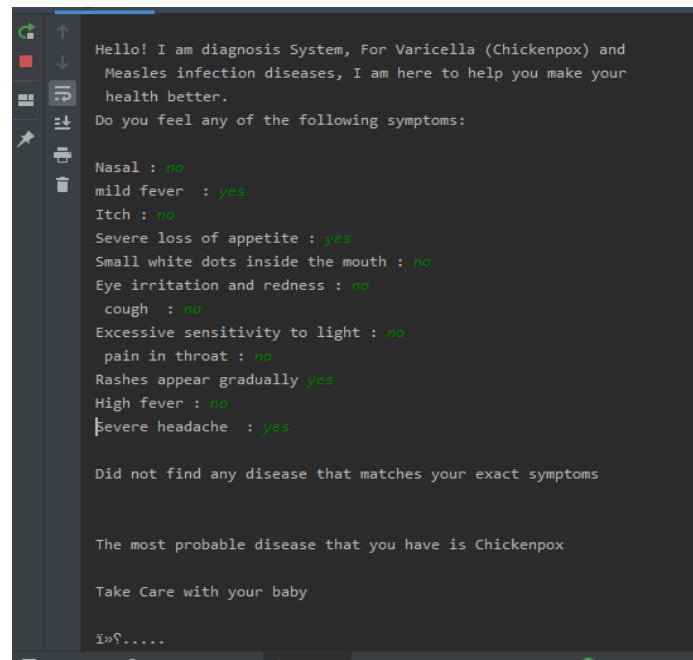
Hello! I am diagnosis System, For Varicella (Chickenpox) and Measles infection diseases, I am here to help you make your health better.
Do you feel any of the following symptoms:

Nasal : no
mild fever : yes
Itch : no
Severe loss of appetite : yes
Small white dots inside the mouth : no
Eye irritation and redness : no
cough : no
Excessive sensitivity to light : no
pain in throat : no
Rashes appear gradually yes
High fever : no
Severe headache : yes

Did not find any disease that matches your exact symptoms

The most probable disease that you have is Chickenpox

Take Care with your baby

ï»¿.....